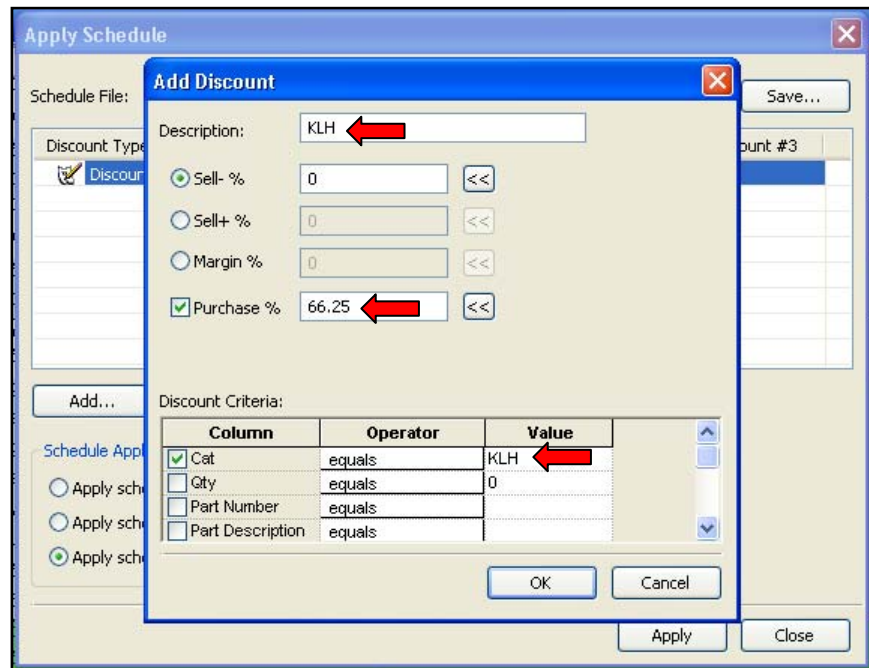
Apply Schedule

Schedule File:

Save...

Discount Type

Discou

ount #3

Add...

Schedule Appl

Apply sche

Apply sche

Apply sche

Apply

Close

Add Discount

Description: KLH

Sell- % 0 <<

Sell+ % 0 <<

Margin % 0 <<

Purchase % 66.25 <<

Discount Criteria:

| Column | Operator | Value |
|---|---|---|
| Cat | equals | KLH |
| Qty | equals | 0 |
| Part Number | equals | |
| Part Description | equals | |

OK

Cancel